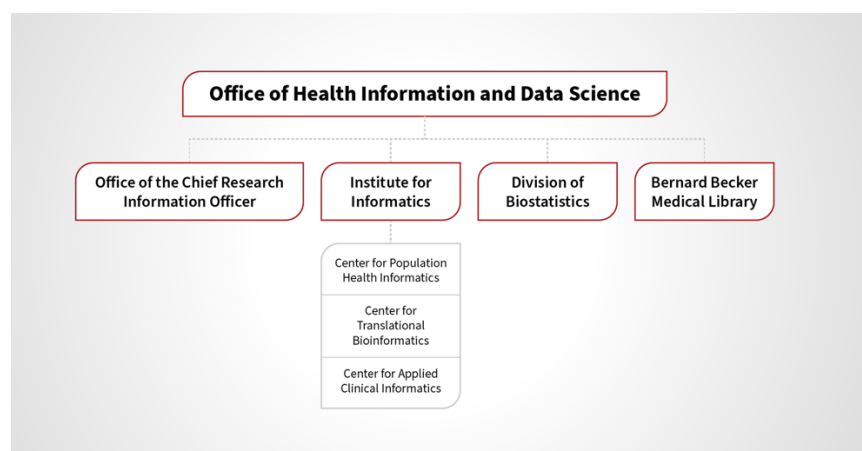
Office of Health Information and Data Science

Office of the Chief Research Information Officer

Institute for Informatics

Division of Biostatistics

Bernard Becker Medical Library

Center for Population Health Informatics

Center for Translational Bioinformatics

Center for Applied Clinical Informatics